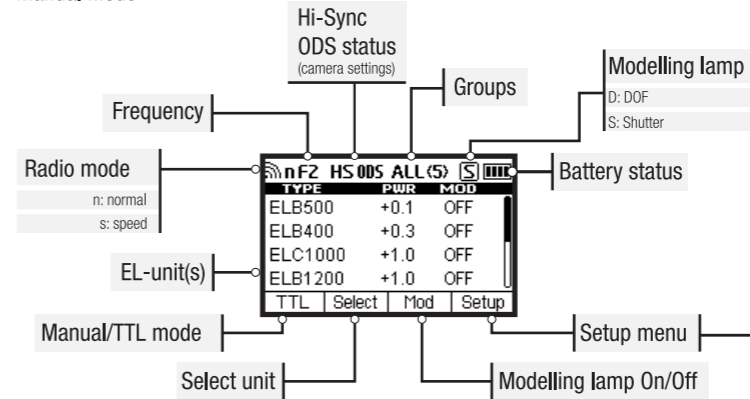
Manual mode

Hi-Sync ODS status
(camera settings)

Modelling lamp
D: DOF
S: Shutter

Groups

Frequency

Radio mode
n: normal
s: speed

Battery status

n F2 HS ODS ALL (5) S

| TYPE | PWR | MOD |
|---|---|---|
| ELB500 | +0.1 | OFF |
| ELB400 | +0.3 | OFF |
| ELC1000 | +1.0 | OFF |
| ELB1200 | +1.0 | OFF |

TTL Select Mod Setup

EL-unit(s)

Manual/TTL mode

Setup menu

Select unit

Modelling lamp On/Off